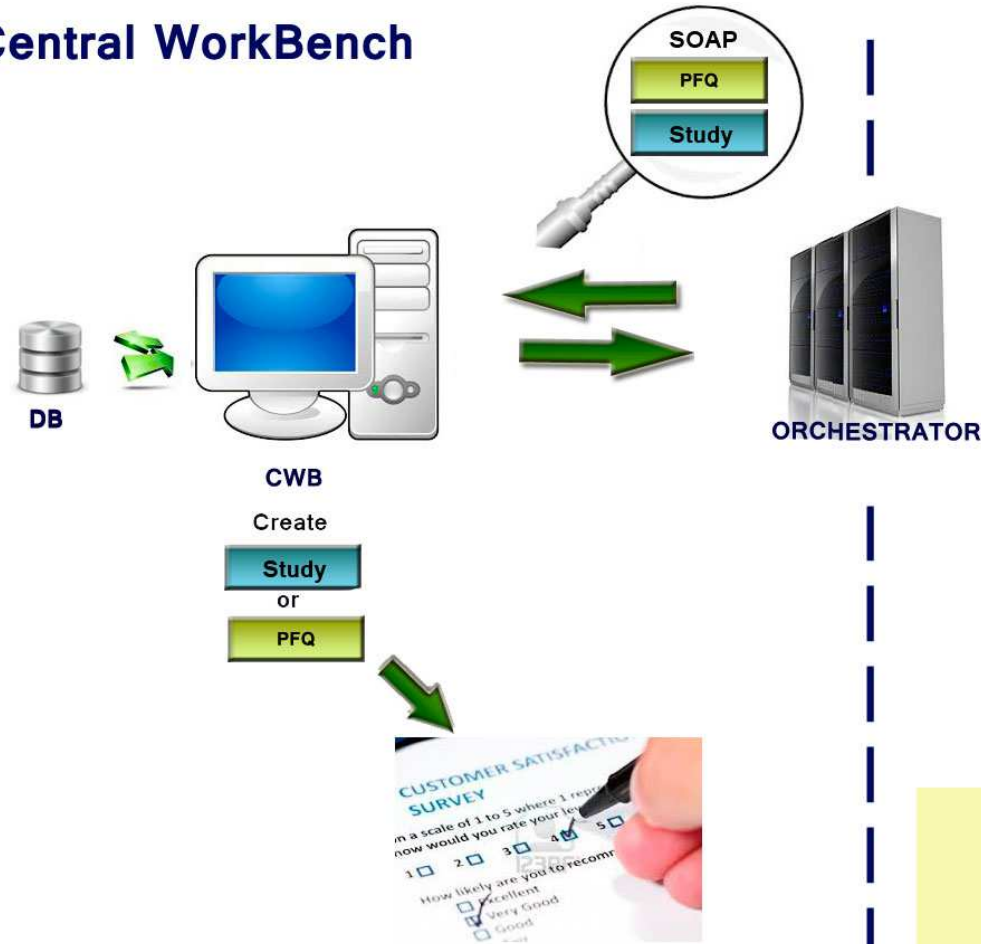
Central WorkBench

SOAP
PFQ
Study

DB

CWB

ORCHESTRATOR

Create
Study
or
PFQ

CUSTOMER SATISFACTIO
SURVEY
n a scale of 1 to 5 where 1 repr
how would you rate your le
1 2 3 4 5
How likely are you to recomm
Excellent
Very Good
Good
123RF